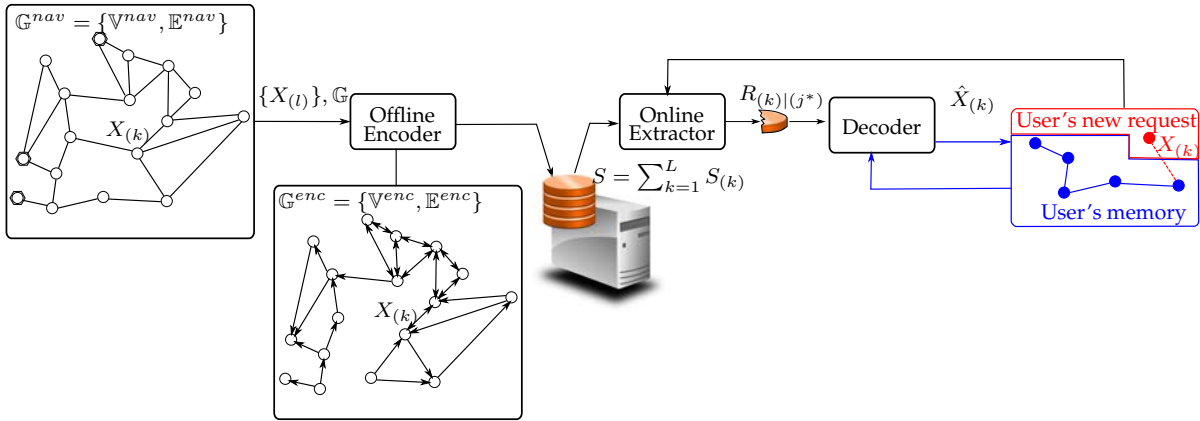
$\mathbb{G}^{nav} = \{\mathbb{V}^{nav}, \mathbb{E}^{nav}\}$

$X_{(k)}$

$\{X_{(l)}\}, \mathbb{G}$

Offline Encoder

$\mathbb{G}^{enc} = \{\mathbb{V}^{enc}, \mathbb{E}^{enc}\}$

$X_{(k)}$

$S = \sum_{k=1}^{L} S_{(k)}$

Online Extractor

$R_{(k)|(j^*)}$

Decoder

$\hat{X}_{(k)}$

User's new request

$X_{(k)}$

User's memory